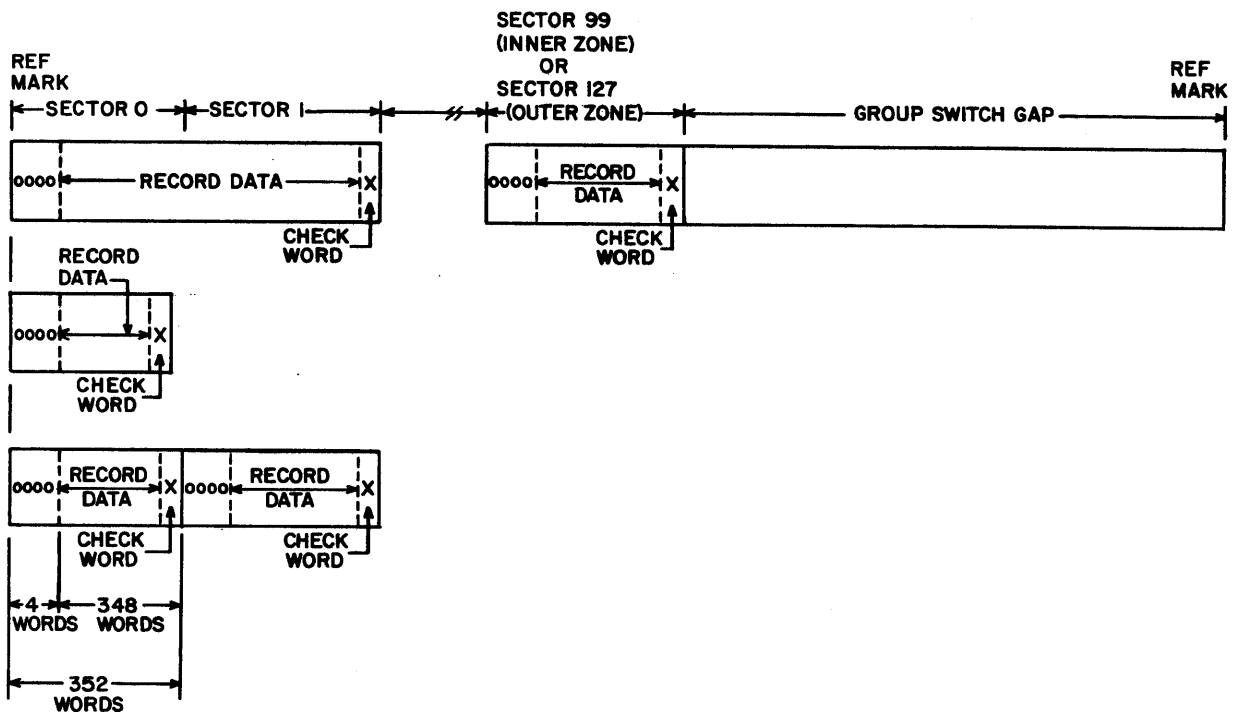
SECTOR 99
(INNER ZONE)
OR
SECTOR 127
(OUTER ZONE)

REF MARK

SECTOR 0

SECTOR 1

GROUP SWITCH GAP

REF MARK

0000

RECORD DATA

X

CHECK WORD

0000

RECORD DATA

X

CHECK WORD

RECORD DATA

0000

X

CHECK WORD

0000

RECORD DATA

X

0000

RECORD DATA

X

CHECK WORD

CHECK WORD

4 WORDS

348 WORDS

352 WORDS